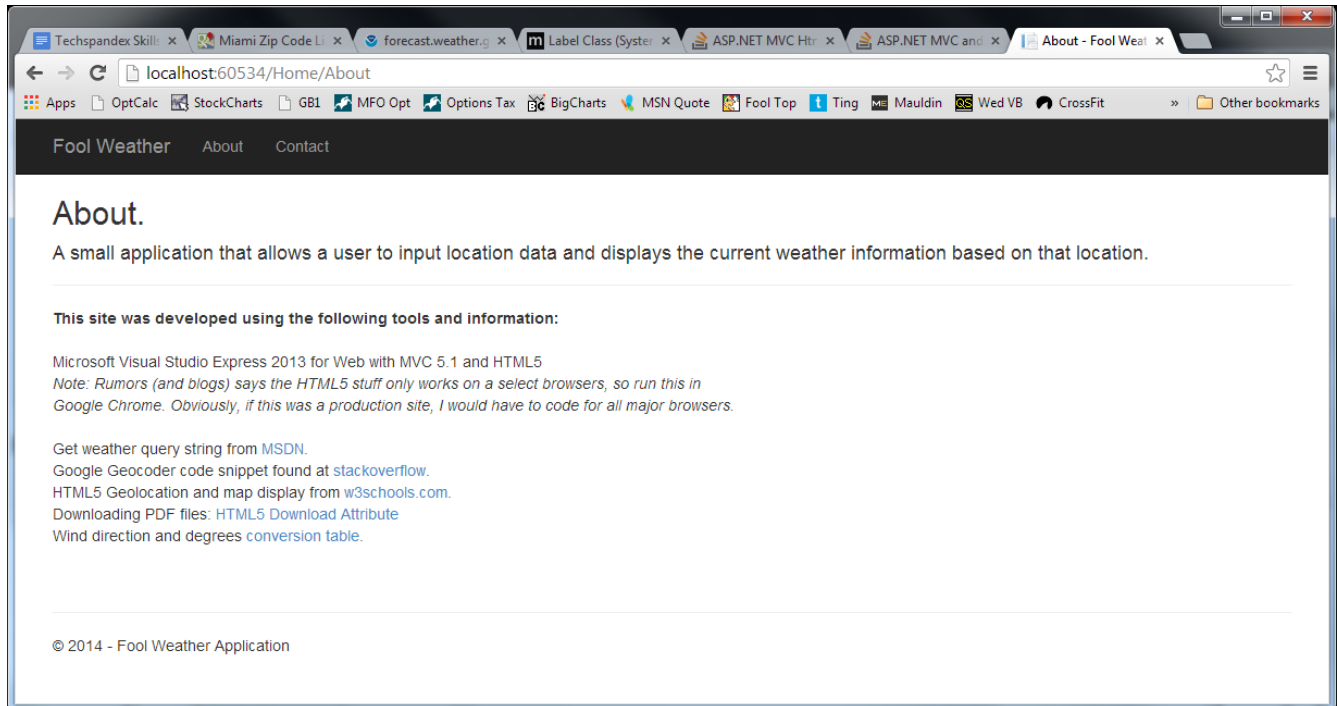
Techspandex Skills × Miami Zip Code Li × forecast.weather.g × Label Class (Syster × ASP.NET MVC Htr × ASP.NET MVC and × About - Fool Weat ×

localhost:60534/Home/About

Apps OptCalc StockCharts GB1 MFO Opt Options Tax BigCharts MSN Quote Fool Top Ting Mauldin Wed VB CrossFit » Other bookmarks

Fool Weather About Contact

About.

A small application that allows a user to input location data and displays the current weather information based on that location.

**This site was developed using the following tools and information:**

Microsoft Visual Studio Express 2013 for Web with MVC 5.1 and HTML5
*Note: Rumors (and blogs) says the HTML5 stuff only works on a select browsers, so run this in Google Chrome. Obviously, if this was a production site, I would have to code for all major browsers.*

Get weather query string from MSDN.
Google Geocoder code snippet found at stackoverflow.
HTML5 Geolocation and map display from w3schools.com.
Downloading PDF files: HTML5 Download Attribute
Wind direction and degrees conversion table.

© 2014 - Fool Weather Application